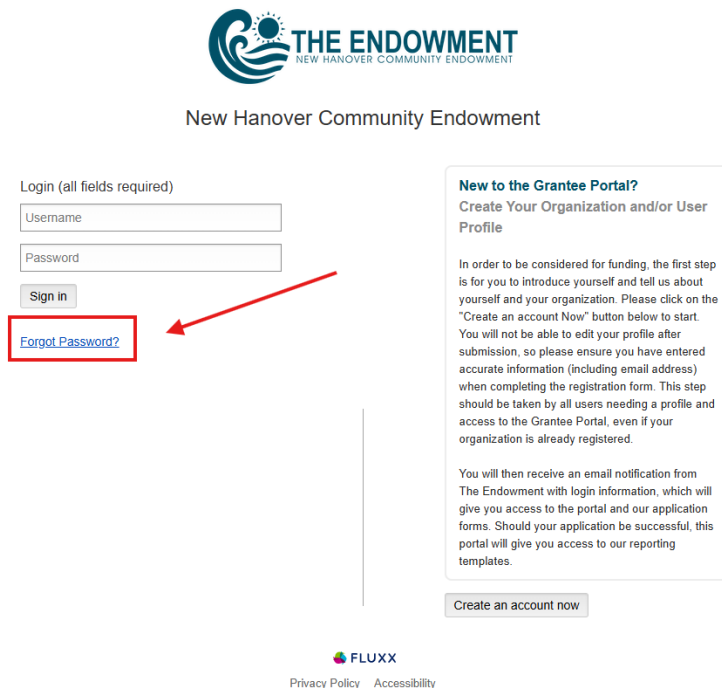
THE ENDOWMENT
NEW HANOVER COMMUNITY ENDOWMENT

New Hanover Community Endowment

Login (all fields required)

Username

Password

Sign in

Forgot Password?

New to the Grantee Portal?

Create Your Organization and/or User Profile

In order to be considered for funding, the first step is for you to introduce yourself and tell us about yourself and your organization. Please click on the "Create an account Now" button below to start. You will not be able to edit your profile after submission, so please ensure you have entered accurate information (including email address) when completing the registration form. This step should be taken by all users needing a profile and access to the Grantee Portal, even if your organization is already registered.

You will then receive an email notification from The Endowment with login information, which will give you access to the portal and our application forms. Should your application be successful, this portal will give you access to our reporting templates.

Create an account now

FLUXX

Privacy Policy Accessibility